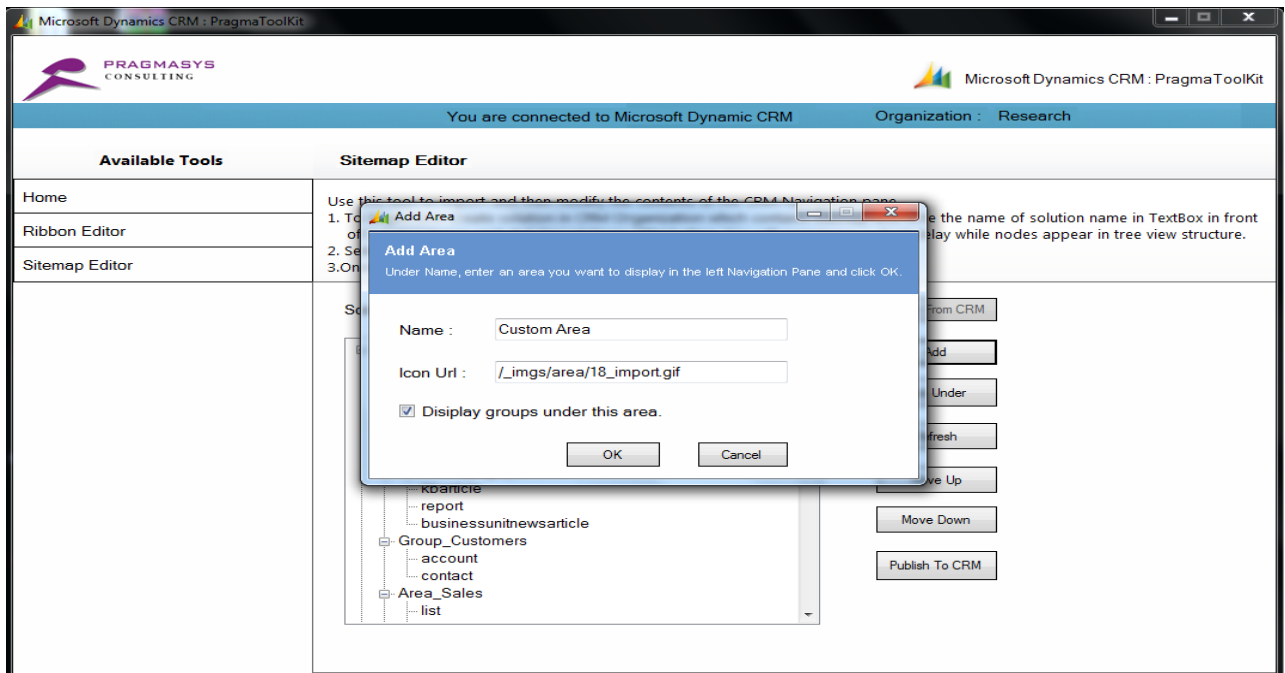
Microsoft Dynamics CRM : PragmaToolKit

PRAGMASYS CONSULTING

Microsoft Dynamics CRM : PragmaToolKit

You are connected to Microsoft Dynamic CRM

Organization : Research

Available Tools

Sitemap Editor

Home

Ribbon Editor

Sitemap Editor

Use this tool to import and then modify the contents of the CRM Navigation pane.

1. To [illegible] e the name of solution name in TextBox in front of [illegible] elay while nodes appear in tree view structure.

2. Se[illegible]

3.On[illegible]

So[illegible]

Add Area

Add Area

Under Name, enter an area you want to display in the left Navigation Pane and click OK.

Name :

Custom Area

Icon Url :

/_imgs/area/18_import.gif

Disiplay groups under this area.

OK

Cancel

kbarticle

report

businessunitnewsarticle

Group_Customers

account

contact

Area_Sales

list

From CRM

Add

Under

fresh

ve Up

Move Down

Publish To CRM